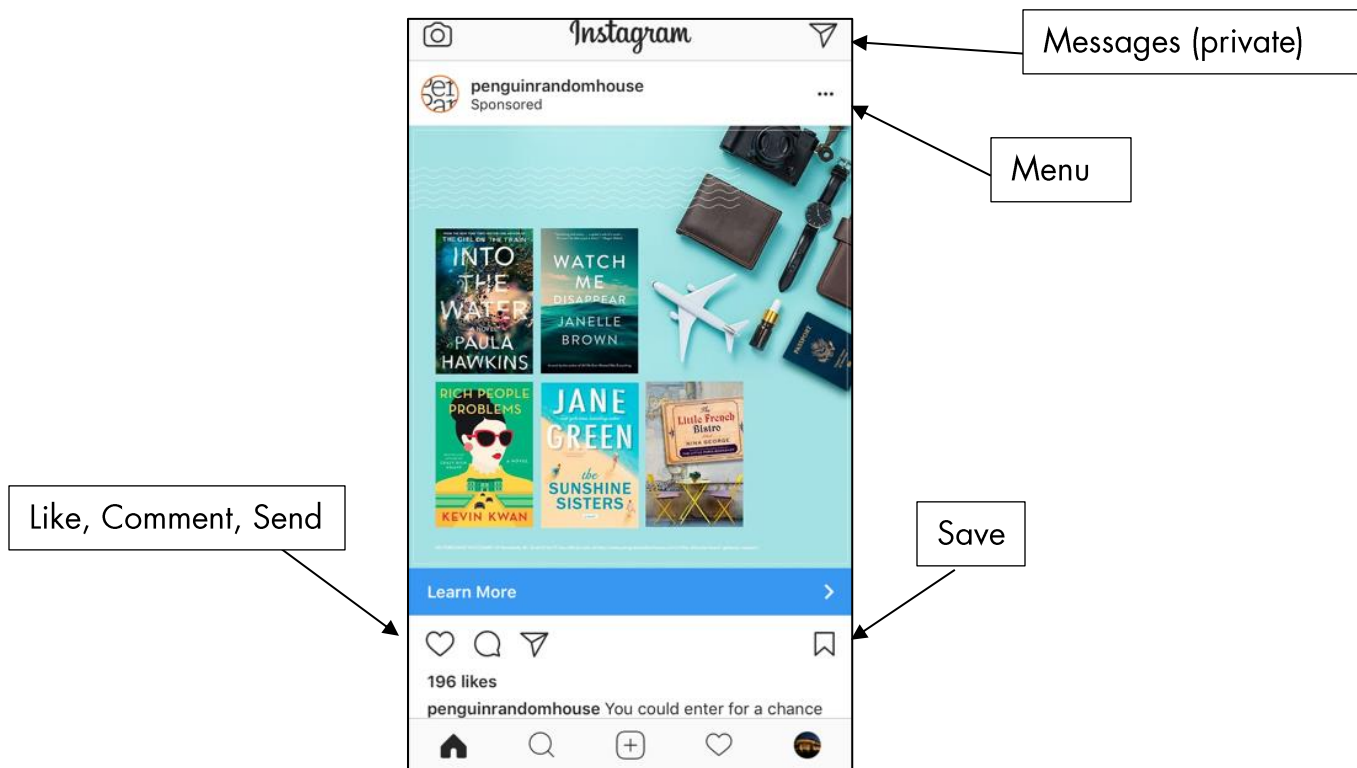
Instagram

Messages (private)

penguinrandomhouse
Sponsored

Menu

FROM THE NEW YORK TIMES BESTSELLING AUTHOR OF THE GIRL ON THE TRAIN
INTO THE WATER
A NOVEL
PAULA HAWKINS

WATCH ME DISAPPEAR
JANELLE BROWN

RICH PEOPLE PROBLEMS
A NOVEL
KEVIN KWAN

JANE GREEN
the SUNSHINE SISTERS

The Little French Bistro
NINA GEORGE

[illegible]

Like, Comment, Send

Save

Learn More

196 likes

penguinrandomhouse You could enter for a chance